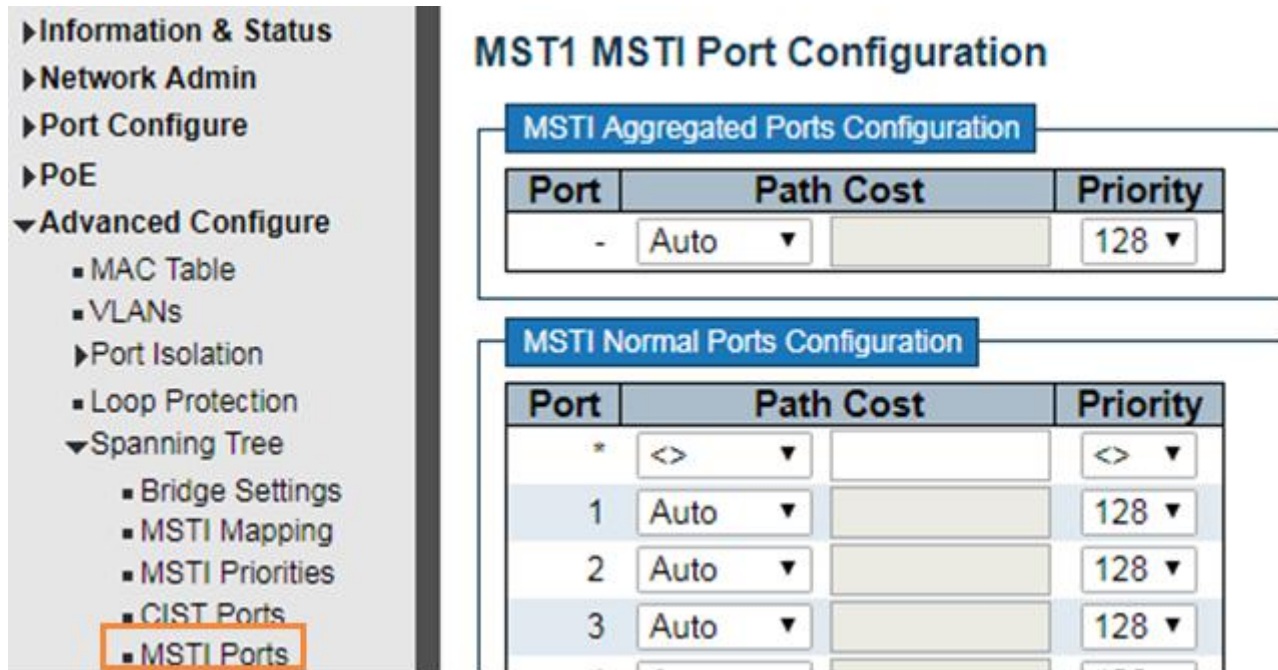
▸Information & Status
▸Network Admin
▸Port Configure
▸PoE
▾Advanced Configure
▪ MAC Table
▪ VLANs
▸Port Isolation
▪ Loop Protection
▾Spanning Tree
▪ Bridge Settings
▪ MSTI Mapping
▪ MSTI Priorities
▪ CIST Ports
▪ MSTI Ports

MST1 MSTI Port Configuration

MSTI Aggregated Ports Configuration

| Port | Path Cost | | Priority |
|---|---|---|---|
| - | Auto ▾ | | 128 ▾ |

MSTI Normal Ports Configuration

| Port | Path Cost | | Priority |
|---|---|---|---|
| * | <> ▾ | | <> ▾ |
| 1 | Auto ▾ | | 128 ▾ |
| 2 | Auto ▾ | | 128 ▾ |
| 3 | Auto ▾ | | 128 ▾ |
| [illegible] | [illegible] | | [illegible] |